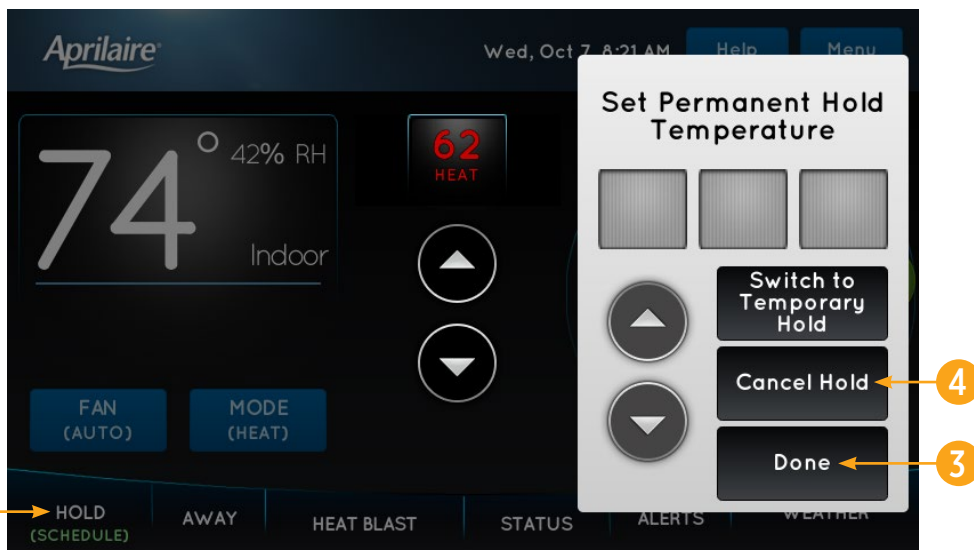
Aprilaire

Wed, Oct 7 8:21 AM

Help

Menu

74°

42% RH

Indoor

62
HEAT

FAN
(AUTO)

MODE
(HEAT)

HOLD
(SCHEDULE)

AWAY

HEAT BLAST

STATUS

ALERTS

WEATHER

Set Permanent Hold Temperature

Switch to Temporary Hold

Cancel Hold

Done

4

3